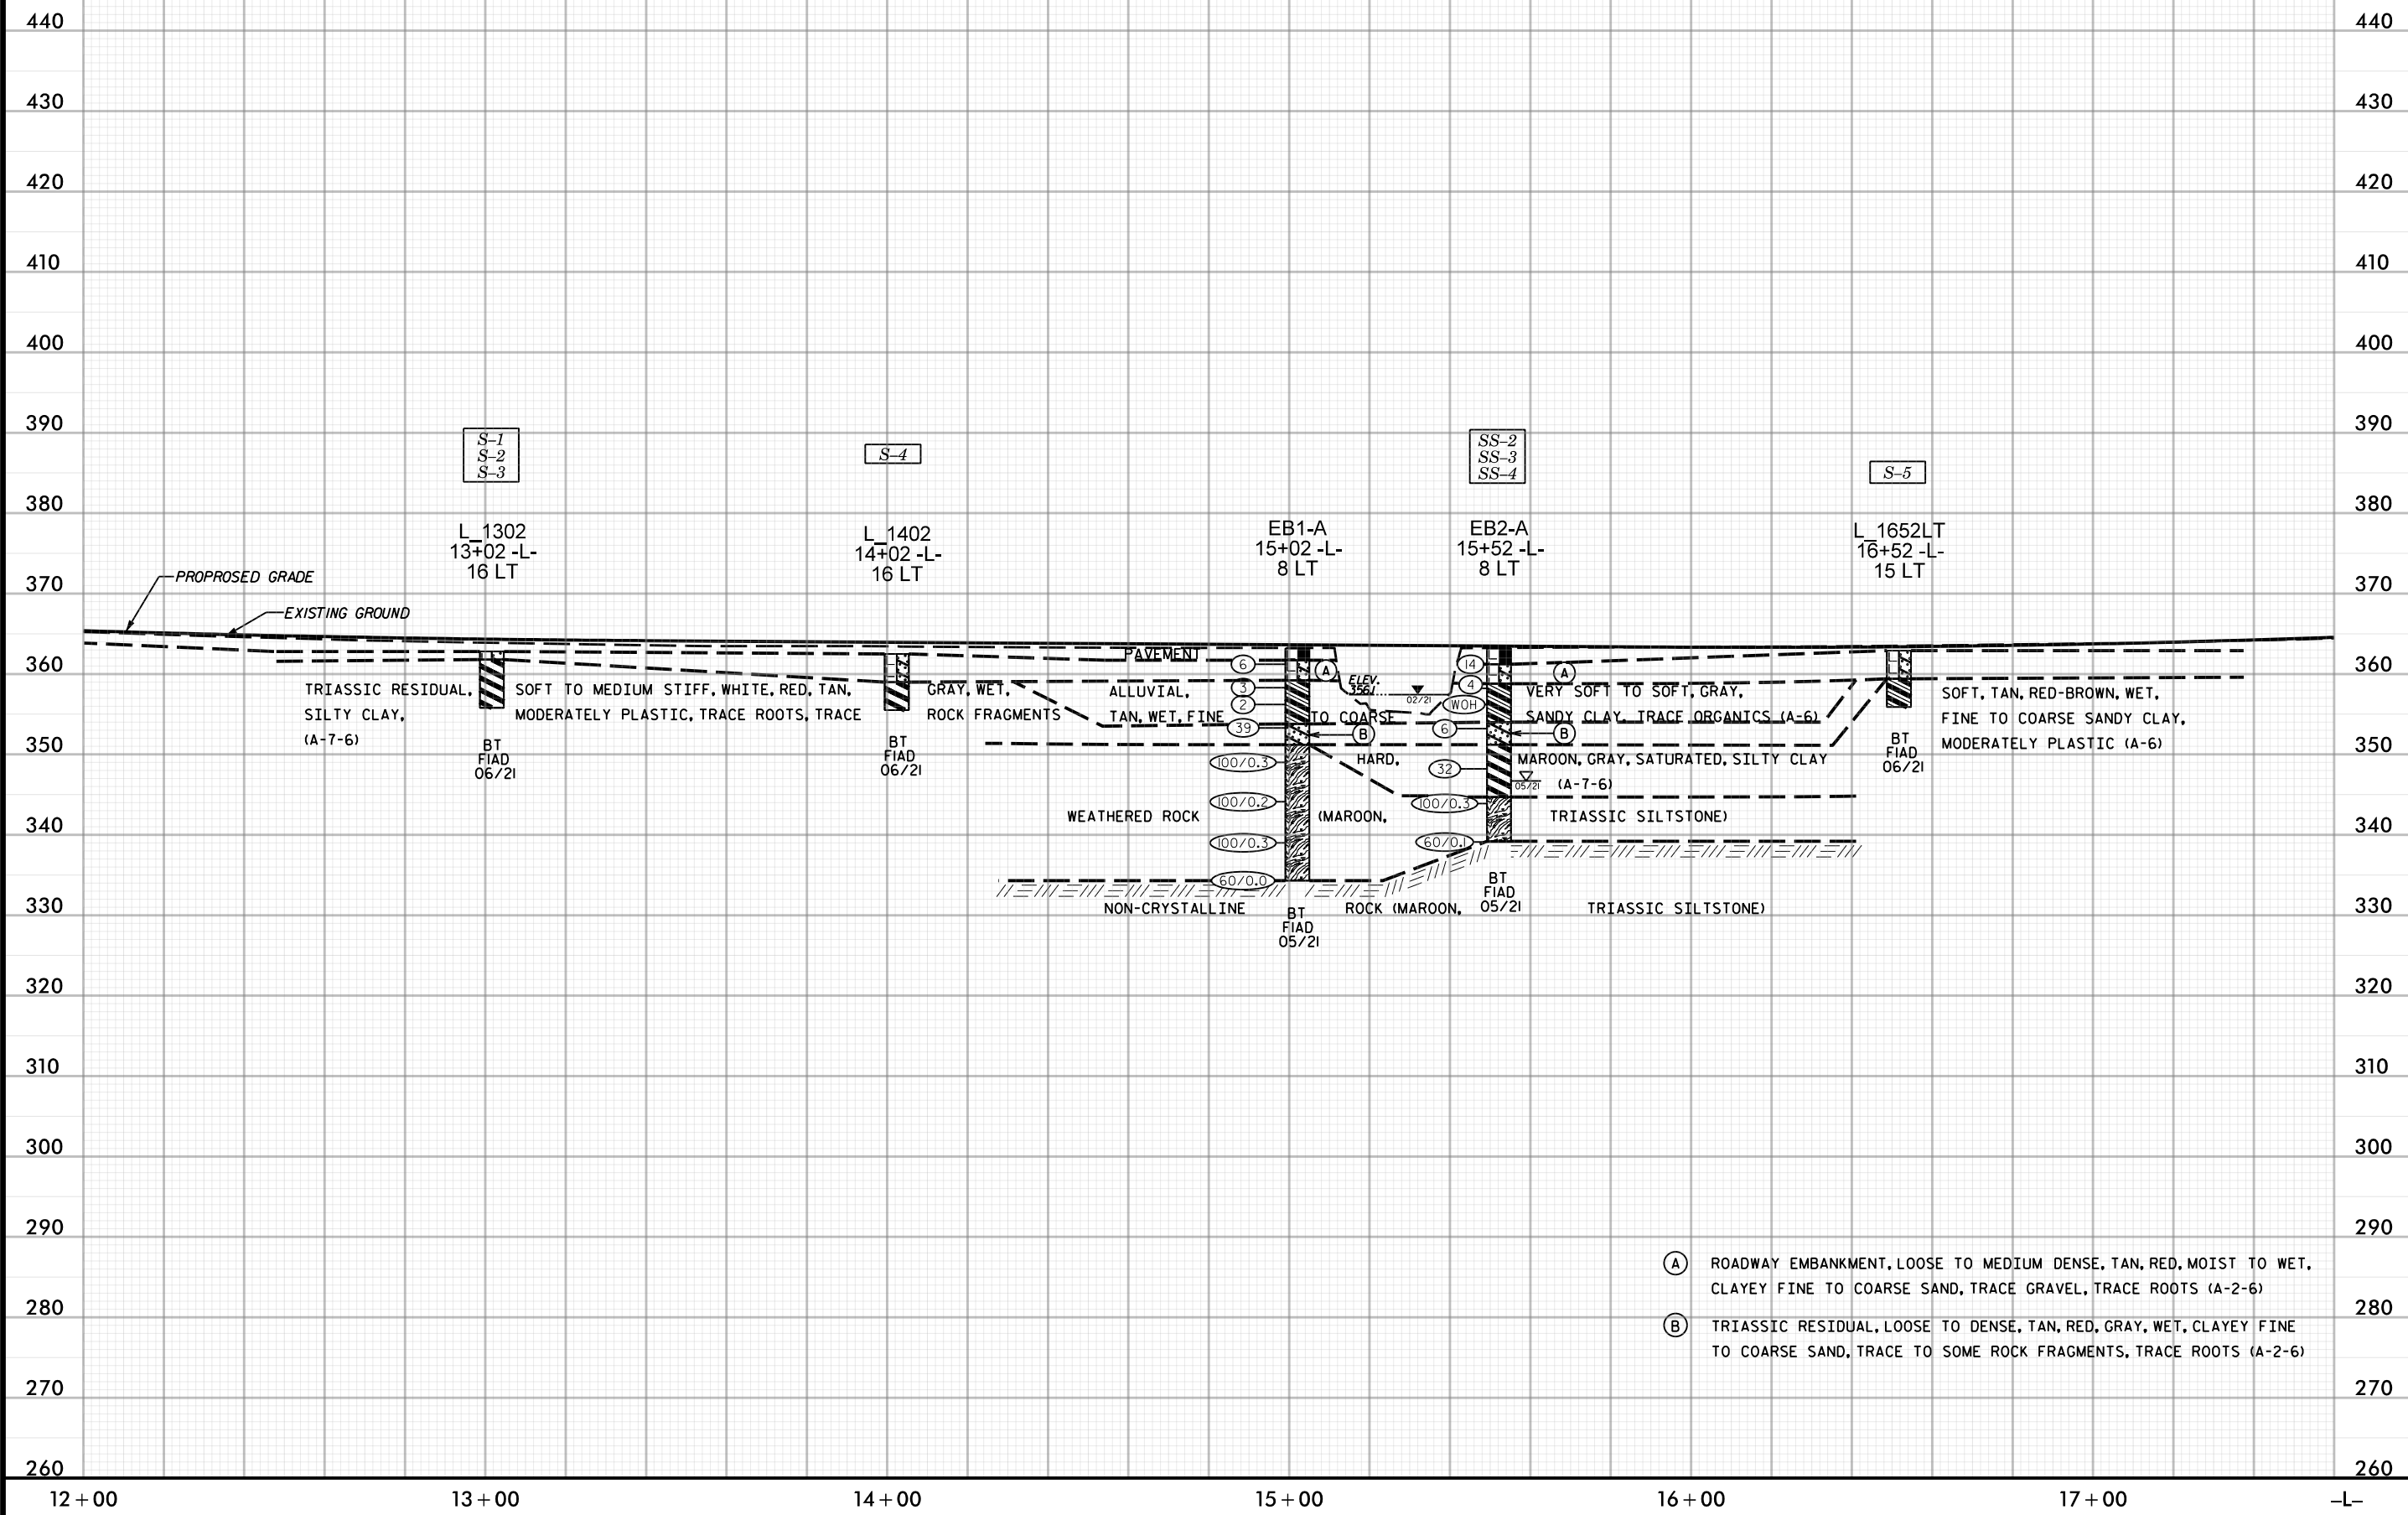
440 440
430 430
420 420
410 410
400 400
390 390
380 380
370 370
360 360
350 350
340 340
330 330
320 320
310 310
300 300
290 290
280 280
270 270
260 260

S-1
S-2
S-3

S-4

SS-2
SS-3
SS-4

S-5

L_1302
13+02 -L-
16 LT

L_1402
14+02 -L-
16 LT

EB1-A
15+02 -L-
8 LT

EB2-A
15+52 -L-
8 LT

L_1652LT
16+52 -L-
15 LT

PROPROSED GRADE

EXISTING GROUND

PAVEMENT

6
3
2
39
100/0.3
100/0.2
100/0.3
60/0.0

A
B

ELEV. 356'
02/21

14
4
WOH
6
32
100/0.3
60/0.1
05/21

TRIASSIC RESIDUAL, SILTY CLAY, (A-7-6)

SOFT TO MEDIUM STIFF, WHITE, RED, TAN, MODERATELY PLASTIC, TRACE ROOTS, TRACE

GRAY, WET, ROCK FRAGMENTS

ALLUVIAL, TAN, WET, FINE TO COARSE

HARD,

WEATHERED ROCK (MAROON,

VERY SOFT TO SOFT, GRAY, SANDY CLAY, TRACE ORGANICS (A-6)

MAROON, GRAY, SATURATED, SILTY CLAY (A-7-6)

TRIASSIC SILTSTONE)

SOFT, TAN, RED-BROWN, WET, FINE TO COARSE SANDY CLAY, MODERATELY PLASTIC (A-6)

NON-CRYSTALLINE ROCK (MAROON, TRIASSIC SILTSTONE)

BT
FIAD
06/21

BT
FIAD
06/21

BT
FIAD
05/21

BT
FIAD
05/21

BT
FIAD
06/21

A ROADWAY EMBANKMENT, LOOSE TO MEDIUM DENSE, TAN, RED, MOIST TO WET, CLAYEY FINE TO COARSE SAND, TRACE GRAVEL, TRACE ROOTS (A-2-6)

B TRIASSIC RESIDUAL, LOOSE TO DENSE, TAN, RED, GRAY, WET, CLAYEY FINE TO COARSE SAND, TRACE TO SOME ROCK FRAGMENTS, TRACE ROOTS (A-2-6)

12+00 13+00 14+00 15+00 16+00 17+00 -L-